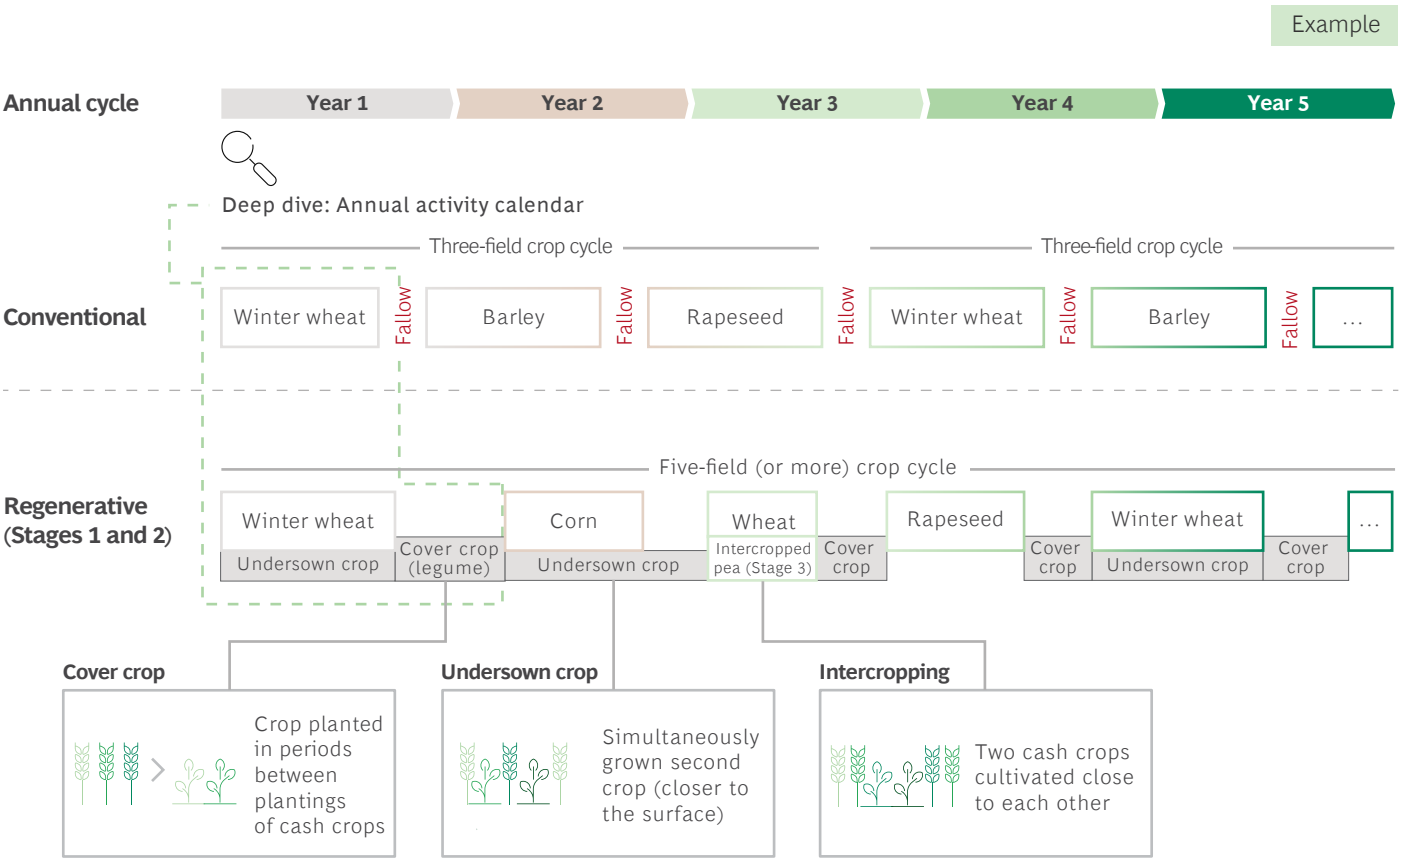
Example

Annual cycle

Year 1 | Year 2 | Year 3 | Year 4 | Year 5

Deep dive: Annual activity calendar

Three-field crop cycle

Three-field crop cycle

Conventional

Winter wheat
Fallow
Barley
Fallow
Rapeseed
Fallow
Winter wheat
Fallow
Barley
Fallow
...

Five-field (or more) crop cycle

Regenerative (Stages 1 and 2)

Winter wheat
Undersown crop
Cover crop (legume)
Corn
Undersown crop
Wheat
Intercropped pea (Stage 3)
Cover crop
Rapeseed
Cover crop
Winter wheat
Undersown crop
Cover crop
...

Cover crop

Crop planted in periods between plantings of cash crops

Undersown crop

Simultaneously grown second crop (closer to the surface)

Intercropping

Two cash crops cultivated close to each other